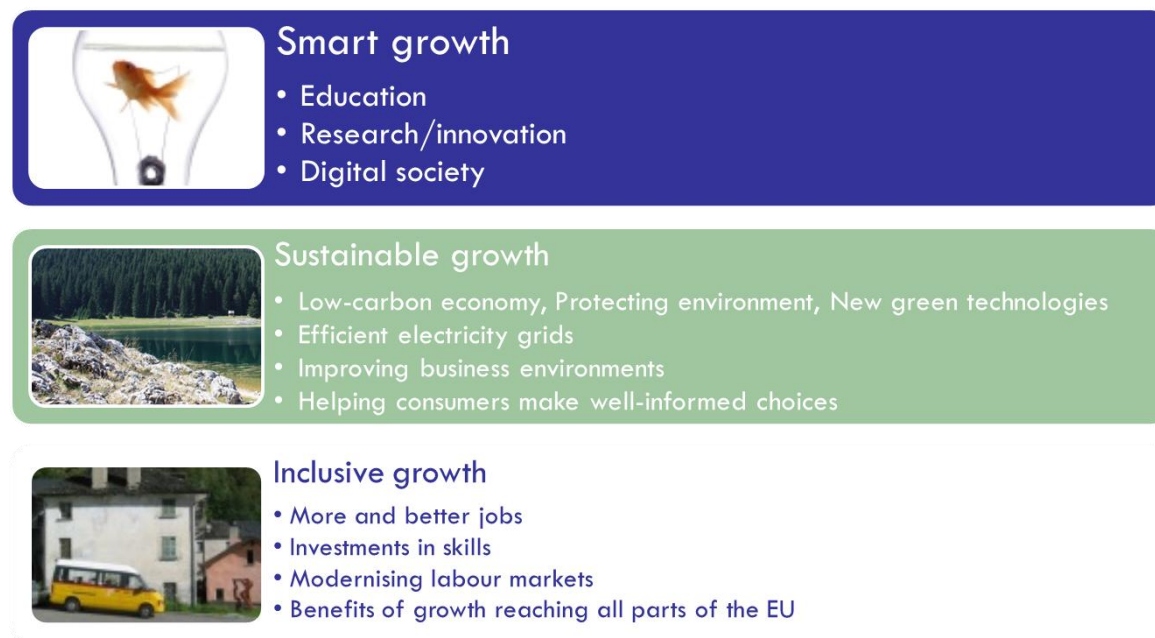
Smart growth

• Education
• Research/innovation
• Digital society

Sustainable growth

• Low-carbon economy, Protecting environment, New green technologies
• Efficient electricity grids
• Improving business environments
• Helping consumers make well-informed choices

Inclusive growth

• More and better jobs
• Investments in skills
• Modernising labour markets
• Benefits of growth reaching all parts of the EU